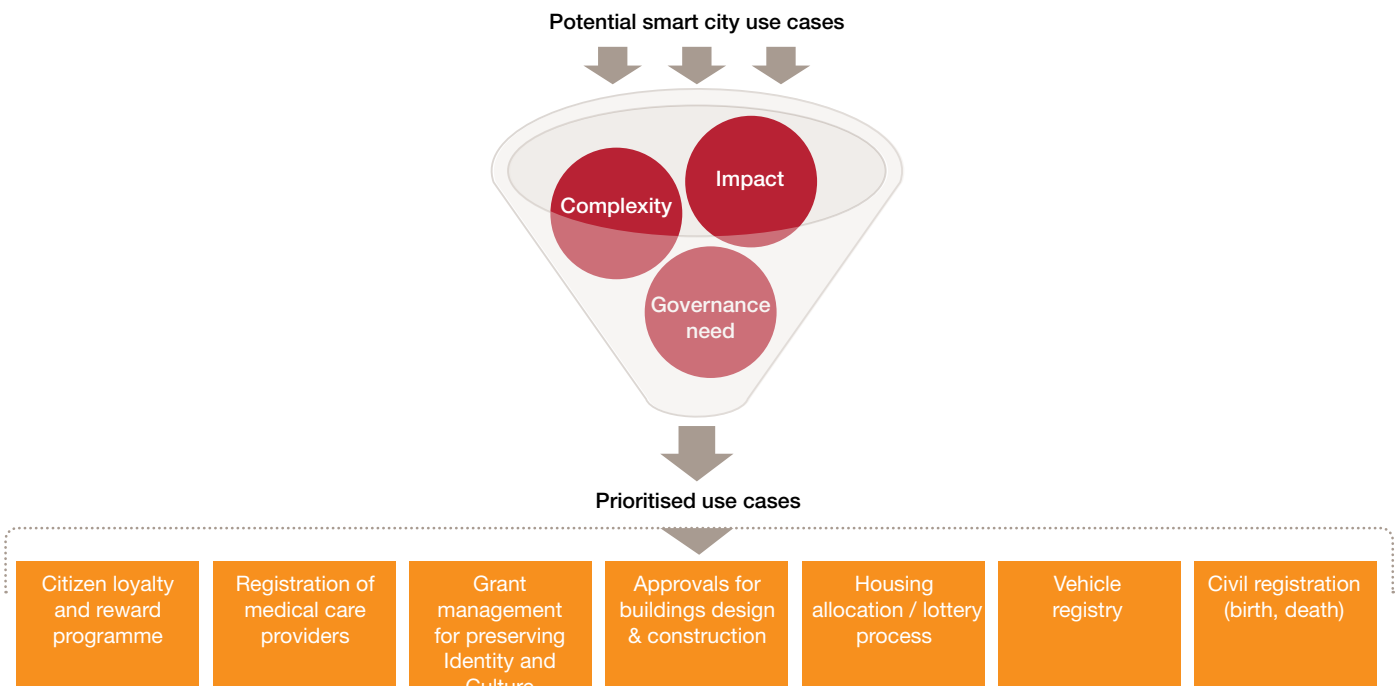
Potential smart city use cases

Complexity

Impact

Governance need

Prioritised use cases

Citizen loyalty and reward programme

Registration of medical care providers

Grant management for preserving Identity and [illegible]

Approvals for buildings design & construction

Housing allocation / lottery process

Vehicle registry

Civil registration (birth, death)